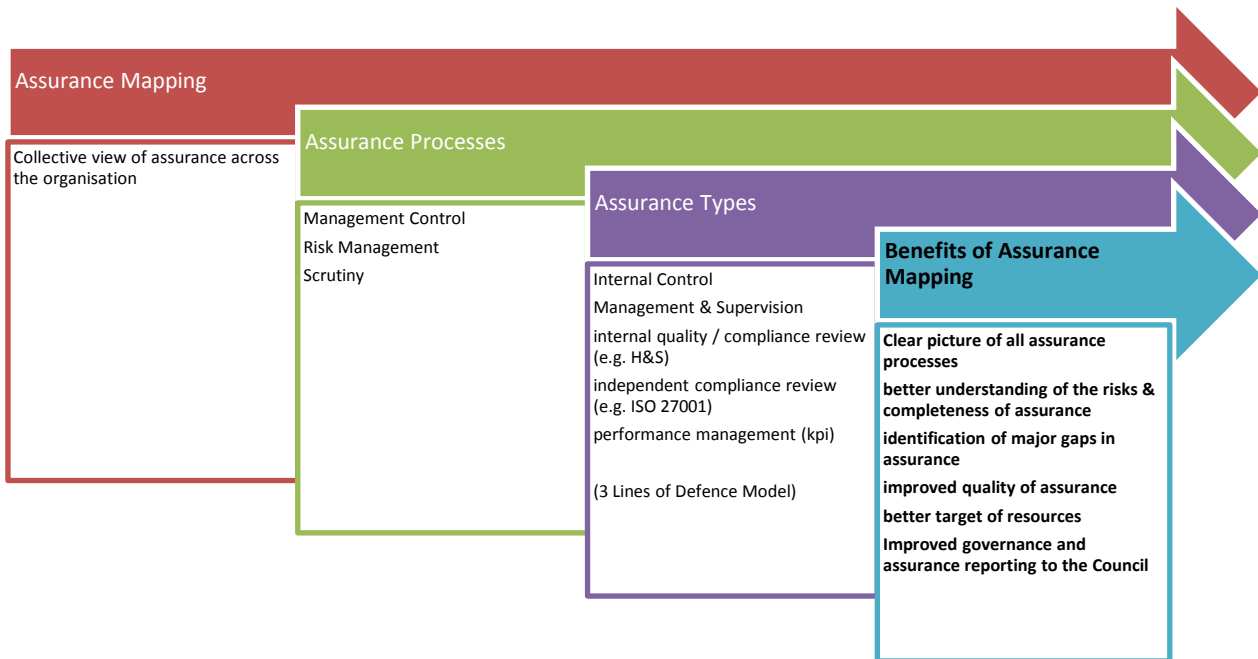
Assurance Mapping

Collective view of assurance across the organisation

Assurance Processes

Management Control

Risk Management

Scrutiny

Assurance Types

Internal Control

Management & Supervision

internal quality / compliance review (e.g. H&S)

independent compliance review (e.g. ISO 27001)

performance management (kpi)

(3 Lines of Defence Model)

Benefits of Assurance Mapping

Clear picture of all assurance processes

better understanding of the risks & completeness of assurance

identification of major gaps in assurance

improved quality of assurance

better target of resources

Improved governance and assurance reporting to the Council